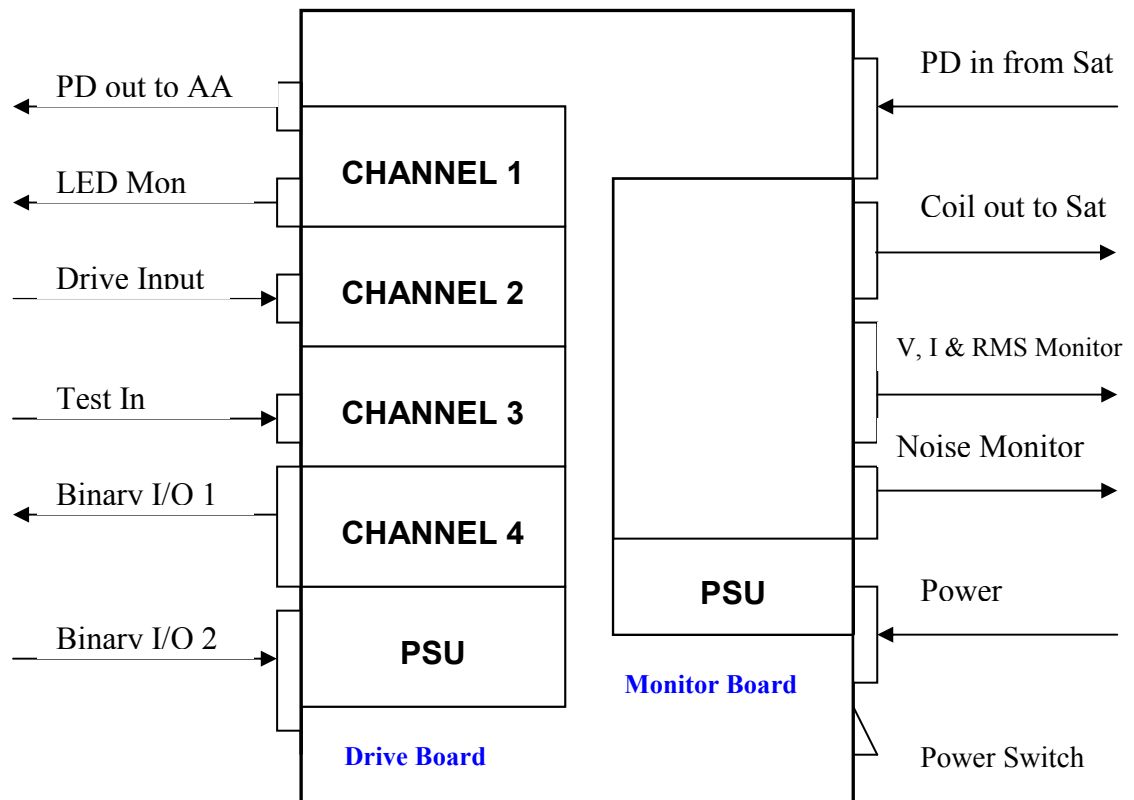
PD out to AA

LED Mon

Drive Input

Test In

Binary I/O 1

Binary I/O 2

CHANNEL 1

CHANNEL 2

CHANNEL 3

CHANNEL 4

PSU

Drive Board

PSU

Monitor Board

PD in from Sat

Coil out to Sat

V, I & RMS Monitor

Noise Monitor

Power

Power Switch